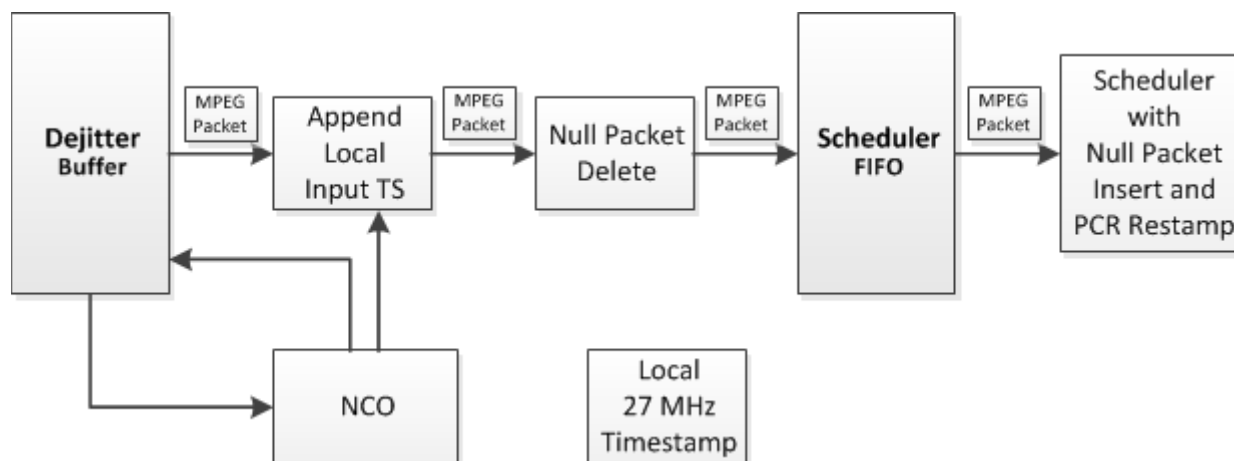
Dejitter
Buffer

MPEG
Packet

Append
Local
Input TS

MPEG
Packet

Null Packet
Delete

MPEG
Packet

Scheduler
FIFO

MPEG
Packet

Scheduler
with
Null Packet
Insert and
PCR Restamp

NCO

Local
27 MHz
Timestamp